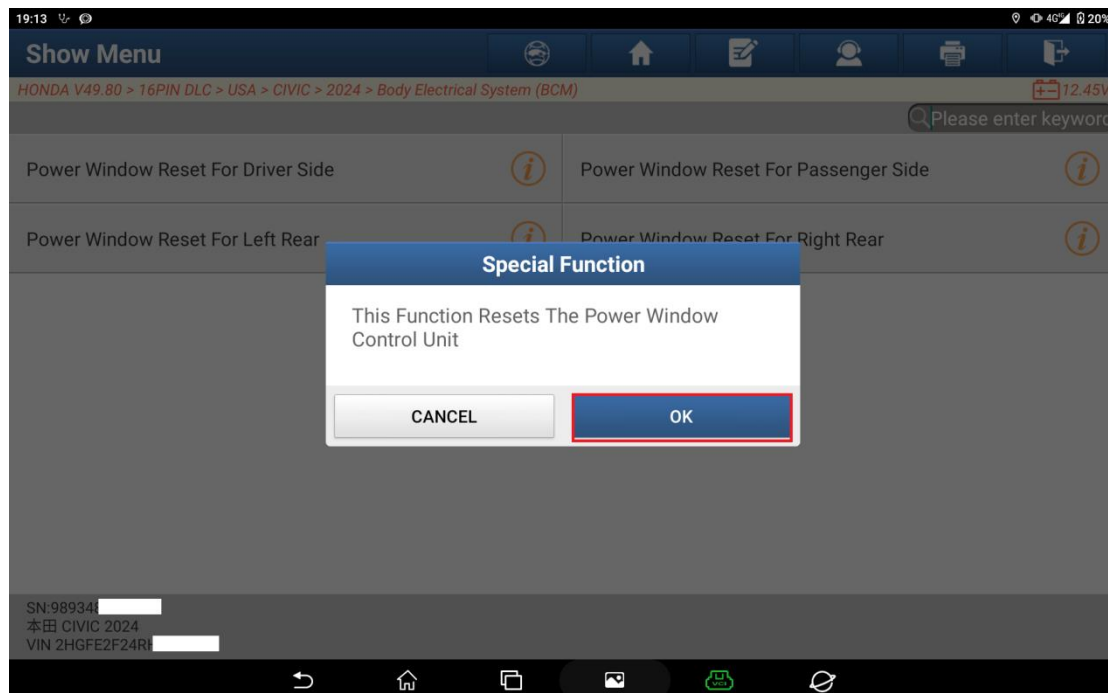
19:13

20%

Show Menu

HONDA V49.80 > 16PIN DLC > USA > CIVIC > 2024 > Body Electrical System (BCM)

12.45V

Please enter keyword

Power Window Reset For Driver Side

Power Window Reset For Passenger Side

Power Window Reset For Left Rear

Power Window Reset For Right Rear

Special Function

This Function Resets The Power Window Control Unit

CANCEL

OK

SN:98934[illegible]
本田 CIVIC 2024
VIN 2HGFE2F24R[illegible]